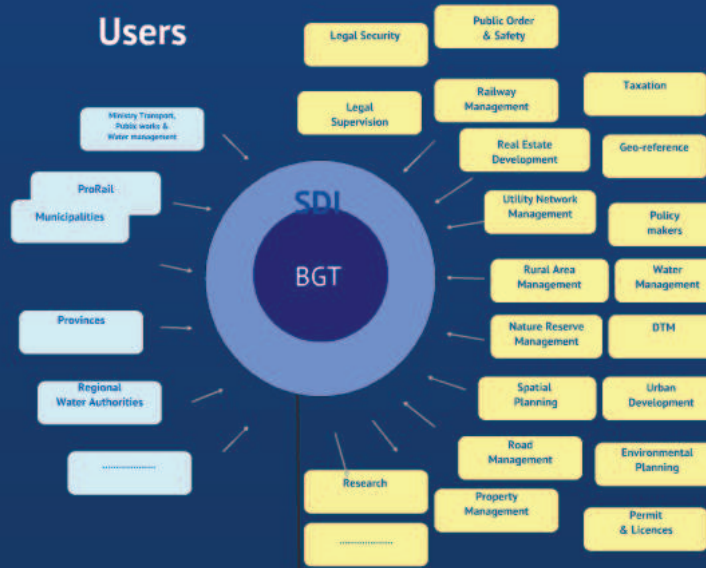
Users

Ministry Transport, Public works & Water management

ProRail

Municipalities

Provinces

Regional Water Authorities

.................

SDI

BGT

Legal Security

Public Order & Safety

Legal Supervision

Railway Management

Taxation

Real Estate Development

Geo-reference

Utility Network Management

Policy makers

Rural Area Management

Water Management

Nature Reserve Management

DTM

Spatial Planning

Urban Development

Road Management

Environmental Planning

Research

Property Management

Permit & Licences

.................